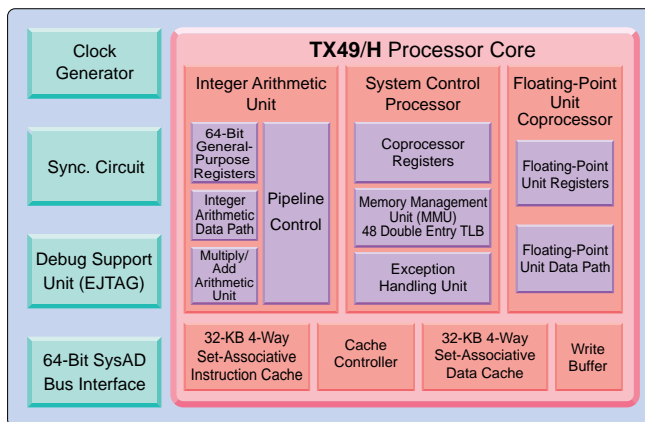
Clock Generator

Sync. Circuit

Debug Support Unit (EJTAG)

64-Bit SysAD Bus Interface

TX49/H Processor Core

Integer Arithmetic Unit

64-Bit General-Purpose Registers

Integer Arithmetic Data Path

Multiply/Add Arithmetic Unit

Pipeline Control

System Control Processor

Coprocessor Registers

Memory Management Unit (MMU) 48 Double Entry TLB

Exception Handling Unit

Floating-Point Unit Coprocessor

Floating-Point Unit Registers

Floating-Point Unit Data Path

32-KB 4-Way Set-Associative Instruction Cache

Cache Controller

32-KB 4-Way Set-Associative Data Cache

Write Buffer